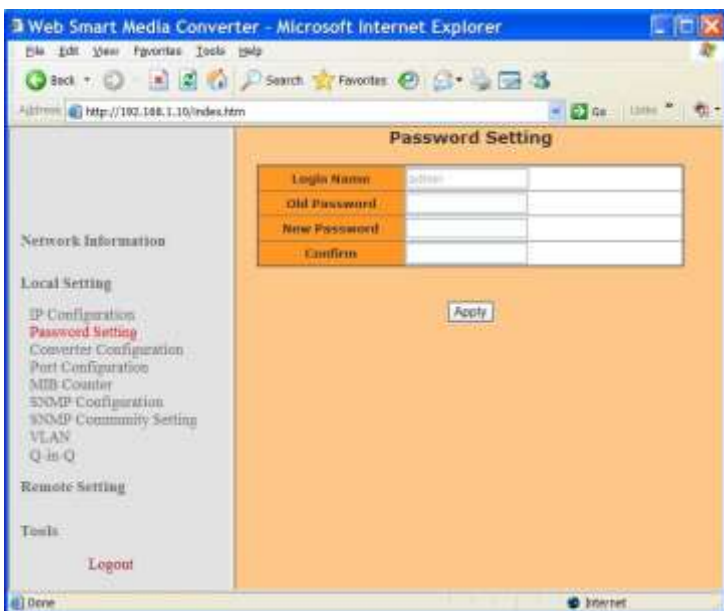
Web Smart Media Converter - Microsoft Internet Explorer

File Edit View Favorites Tools Help

Back Search Favorites

Address http://192.168.1.10/index.htm Go Links

Password Setting

| Login Name | admin |
|---|---|
| Old Password | |
| New Password | |
| Confirm | |

Apply

Network Information

Local Setting

IP Configuration
Password Setting
Converter Configuration
Port Configuration
MIB Counter
SNMP Configuration
SNMP Community Setting
VLAN
Q-in-Q

Remote Setting

Tools

Logout

Done

Internet